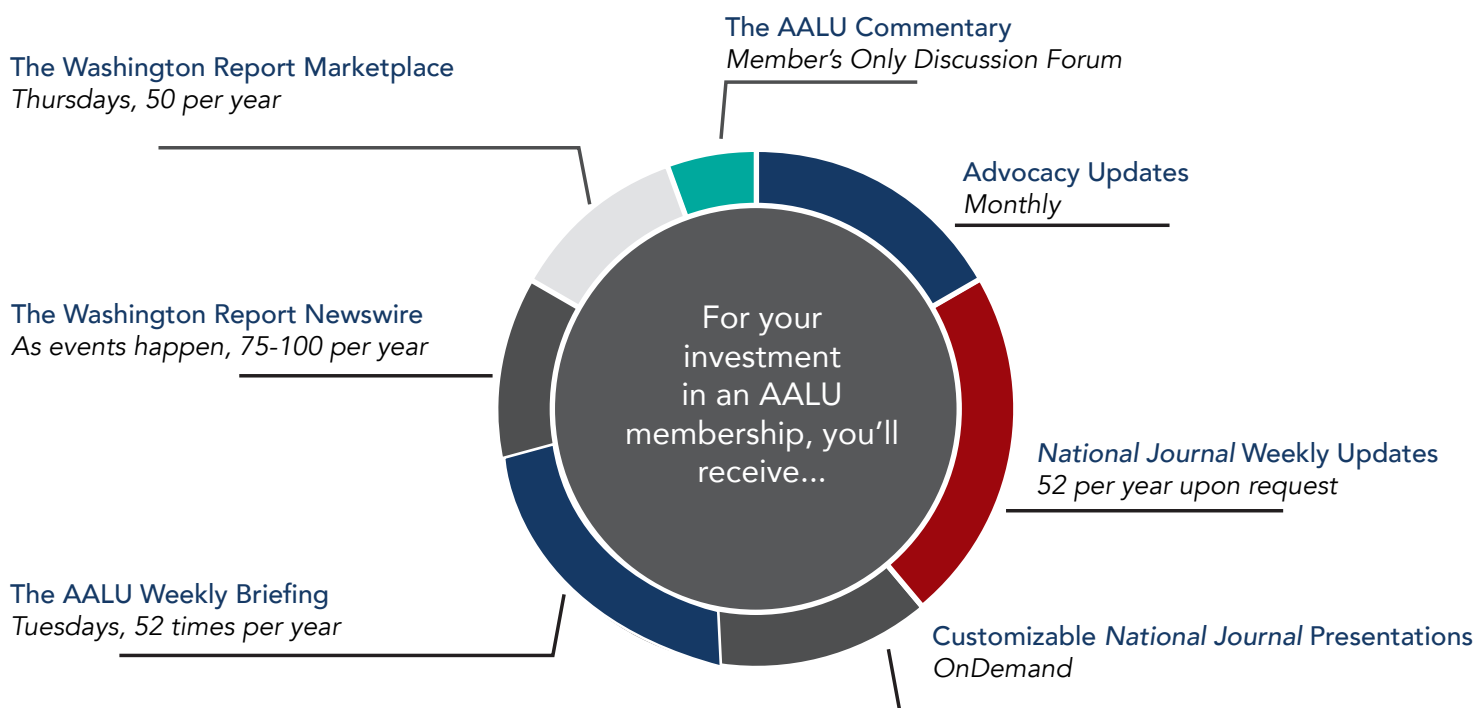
The AALU Commentary
Member's Only Discussion Forum

The Washington Report Marketplace
Thursdays, 50 per year

Advocacy Updates
Monthly

For your investment in an AALU membership, you'll receive...

The Washington Report Newswire
As events happen, 75-100 per year

National Journal Weekly Updates
52 per year upon request

The AALU Weekly Briefing
Tuesdays, 52 times per year

Customizable National Journal Presentations
OnDemand